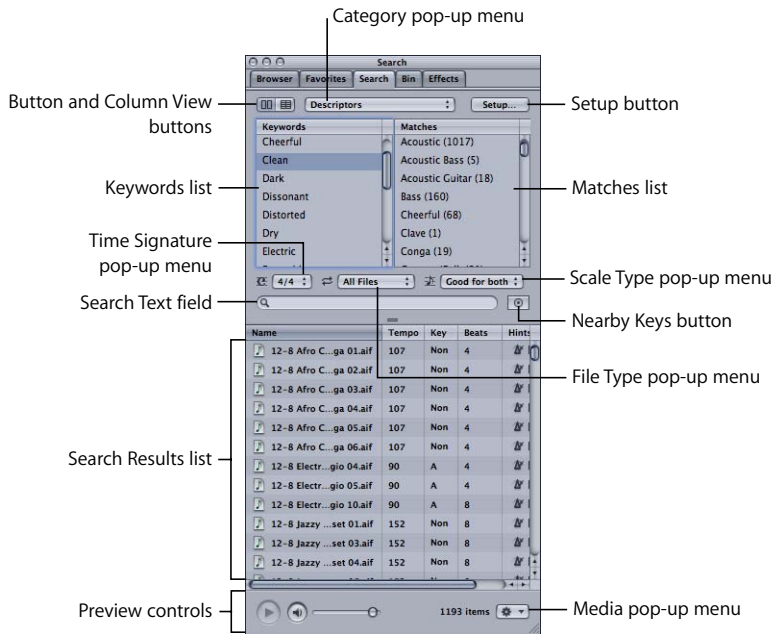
Category pop-up menu

Search

Browser | Favorites | Search | Bin | Effects

Button and Column View buttons

Descriptors

Setup...

Setup button

| Keywords | Matches |
|---|---|
| Cheerful | Acoustic (1017) |
| Clean | Acoustic Bass (5) |
| Dark | Acoustic Guitar (18) |
| Dissonant | Bass (160) |
| Distorted | Cheerful (68) |
| Dry | Clave (1) |
| Electric | Conga (19) |

Keywords list

Matches list

Time Signature pop-up menu

4/4

All Files

Good for both

Scale Type pop-up menu

Search Text field

Nearby Keys button

| Name | Tempo | Key | Beats | Hints |
|---|---|---|---|---|
| 12-8 Afro C...ga 01.aif | 107 | Non | 4 | |
| 12-8 Afro C...ga 02.aif | 107 | Non | 4 | |
| 12-8 Afro C...ga 03.aif | 107 | Non | 4 | |
| 12-8 Afro C...ga 04.aif | 107 | Non | 4 | |
| 12-8 Afro C...ga 05.aif | 107 | Non | 4 | |
| 12-8 Afro C...ga 06.aif | 107 | Non | 4 | |
| 12-8 Electr...gio 04.aif | 90 | A | 4 | |
| 12-8 Electr...gio 05.aif | 90 | A | 4 | |
| 12-8 Electr...gio 10.aif | 90 | A | 8 | |
| 12-8 Jazzy ...set 01.aif | 152 | Non | 8 | |
| 12-8 Jazzy ...set 03.aif | 152 | Non | 8 | |
| 12-8 Jazzy ...set 04.aif | 152 | Non | 8 | |

File Type pop-up menu

Search Results list

Preview controls

1193 items

Media pop-up menu